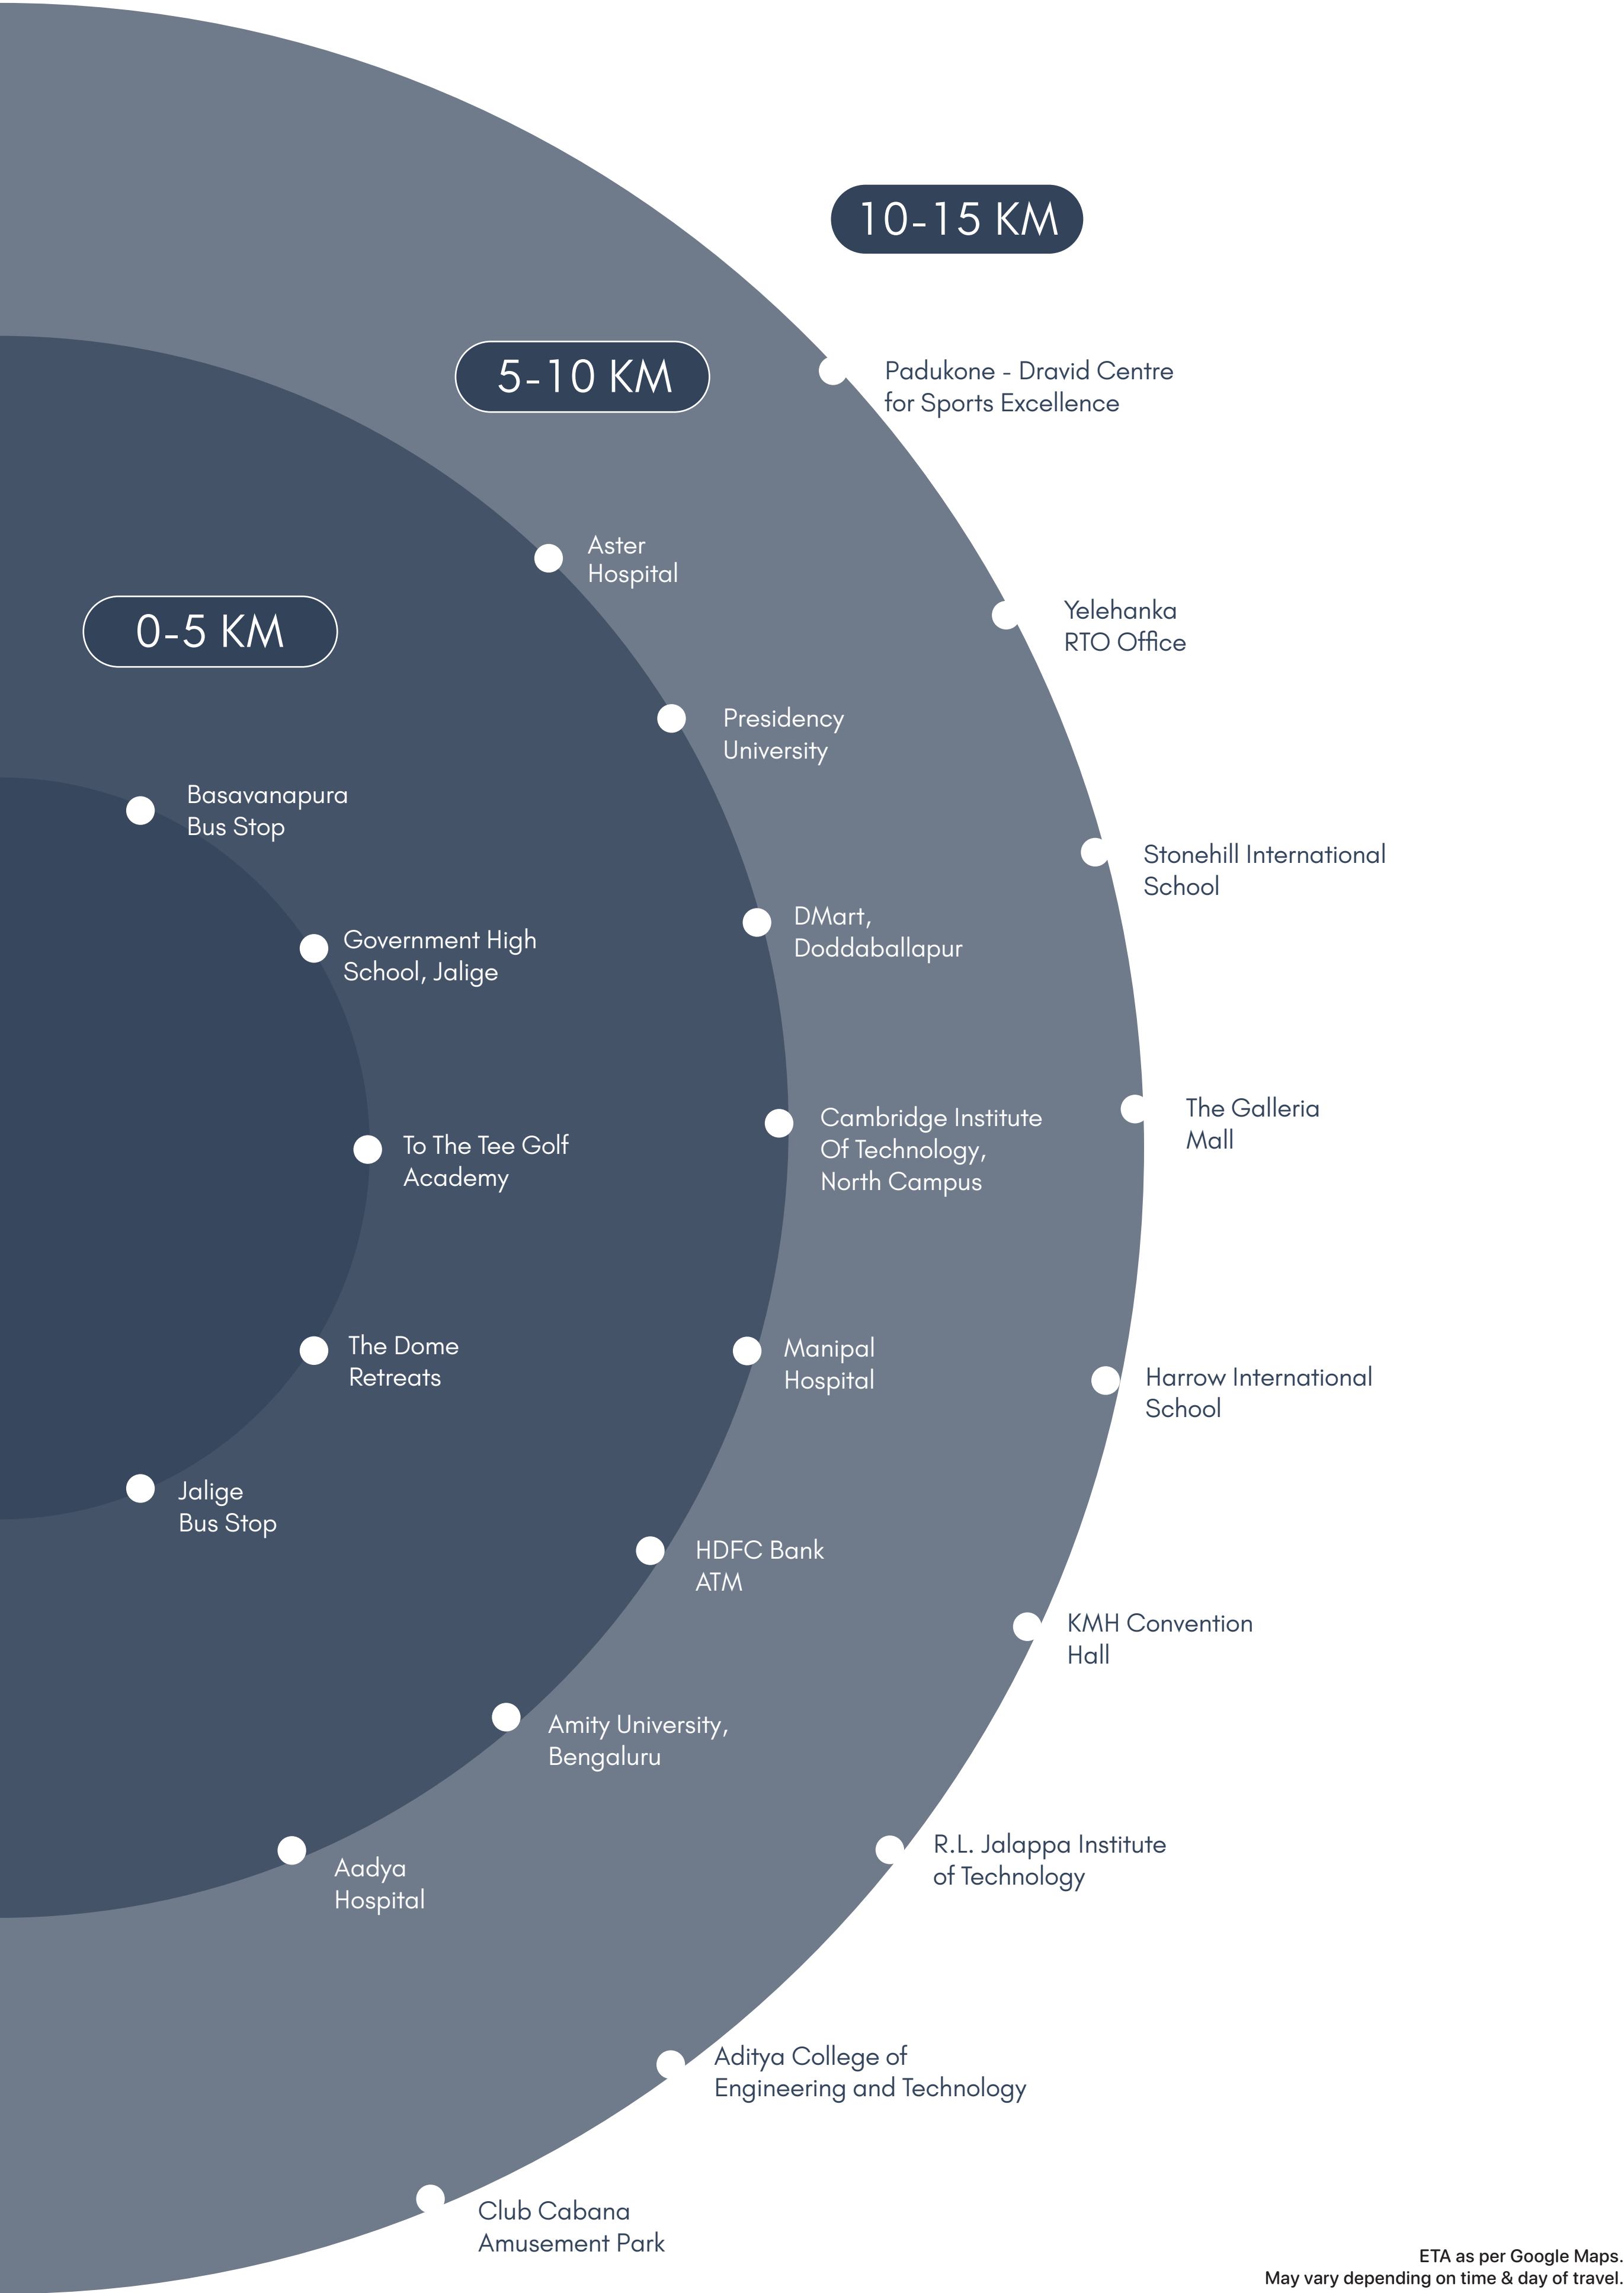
10-15 KM

5-10 KM

0-5 KM

Padukone - Dravid Centre for Sports Excellence

Aster Hospital

Yelehanka RTO Office

Presidency University

Basavanapura Bus Stop

Stonehill International School

DMart, Doddaballapur

Government High School, Jalige

The Galleria Mall

Cambridge Institute Of Technology, North Campus

To The Tee Golf Academy

The Dome Retreats

Manipal Hospital

Harrow International School

Jalige Bus Stop

HDFC Bank ATM

KMH Convention Hall

Amity University, Bengaluru

R.L. Jalappa Institute of Technology

Aadya Hospital

Aditya College of Engineering and Technology

Club Cabana Amusement Park

ETA as per Google Maps. May vary depending on time & day of travel.